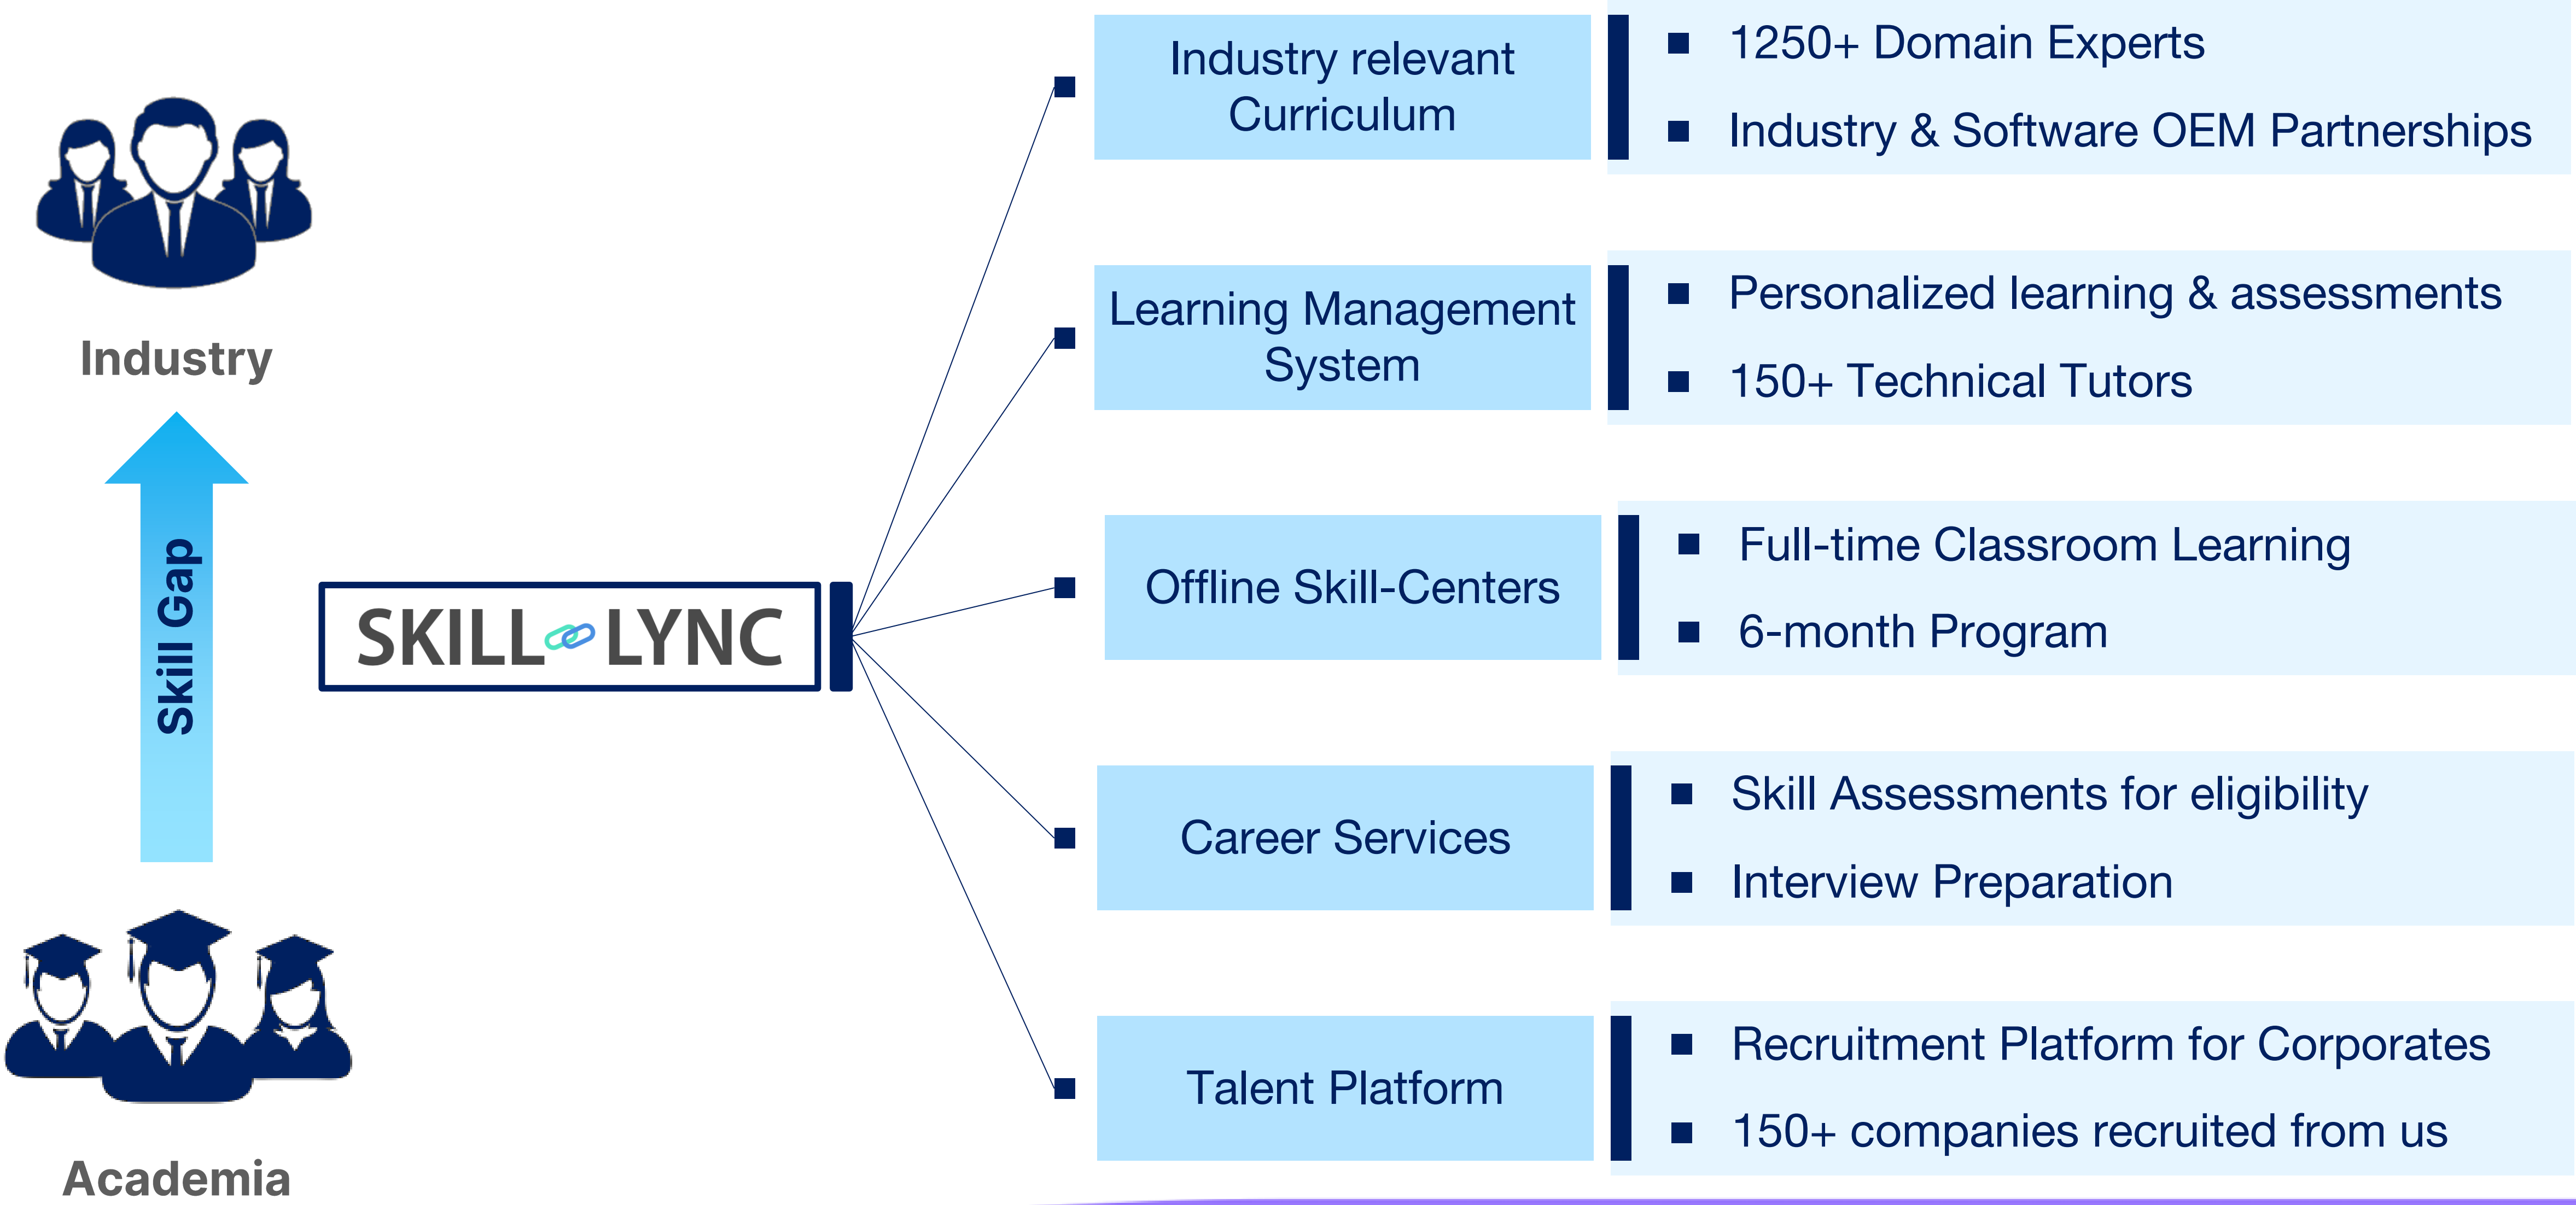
Industry

Skill Gap

Academia

SKILL LYNC

Industry relevant Curriculum

- 1250+ Domain Experts
- Industry & Software OEM Partnerships

Learning Management System

- Personalized learning & assessments
- 150+ Technical Tutors

Offline Skill-Centers

- Full-time Classroom Learning
- 6-month Program

Career Services

- Skill Assessments for eligibility
- Interview Preparation

Talent Platform

- Recruitment Platform for Corporates
- 150+ companies recruited from us